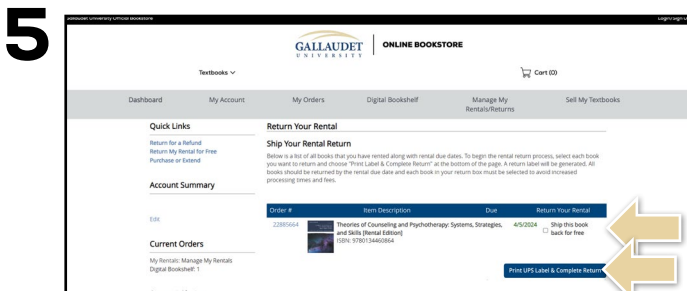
5

Gallaudet University Official Bookstore

Login/Sign U

GALLAUDET UNIVERSITY | ONLINE BOOKSTORE

Textbooks

Cart (0)

Dashboard | My Account | My Orders | Digital Bookshelf | Manage My Rentals/Returns | Sell My Textbooks

Quick Links

Return for a Refund
Return My Rental for Free
Purchase or Extend

Account Summary

Edit

Current Orders

My Rentals: Manage My Rentals
Digital Bookshelf: 1

Return Your Rental

Ship Your Rental Return

Below is a list of all books that you have rented along with rental due dates. To begin the rental return process, select each book you want to return and choose "Print Label & Complete Return" at the bottom of the page. A return label will be generated. All books should be returned by the rental due date and each book in your return box must be selected to avoid increased processing times and fees.

| Order # | Item Description | Due | Return Your Rental |
|---|---|---|---|
| 22885664 | Theories of Counseling and Psychotherapy: Systems, Strategies, and Skills [Rental Edition] ISBN: 9780134460864 | 4/5/2024 | Ship this book back for free |

Print UPS Label & Complete Return